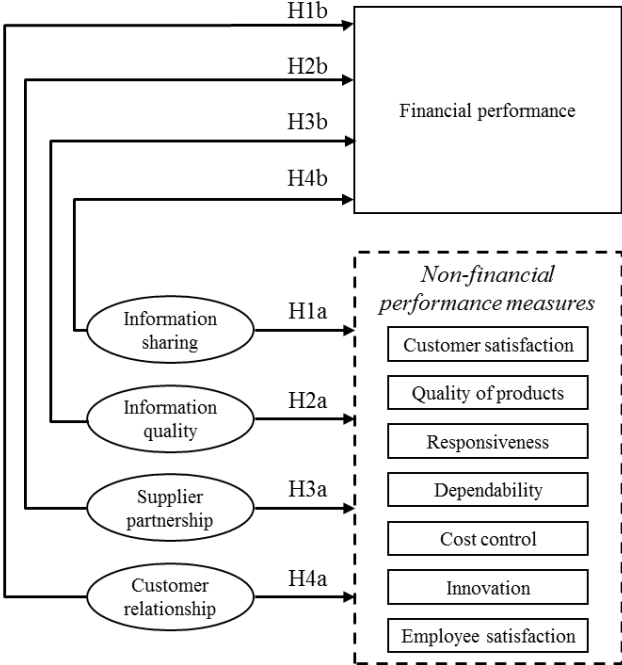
H1b

H2b

H3b

H4b

Financial performance

Non-financial performance measures

Information sharing

H1a

Customer satisfaction

Information quality

H2a

Quality of products

Responsiveness

Supplier partnership

H3a

Dependability

Cost control

Customer relationship

H4a

Innovation

Employee satisfaction